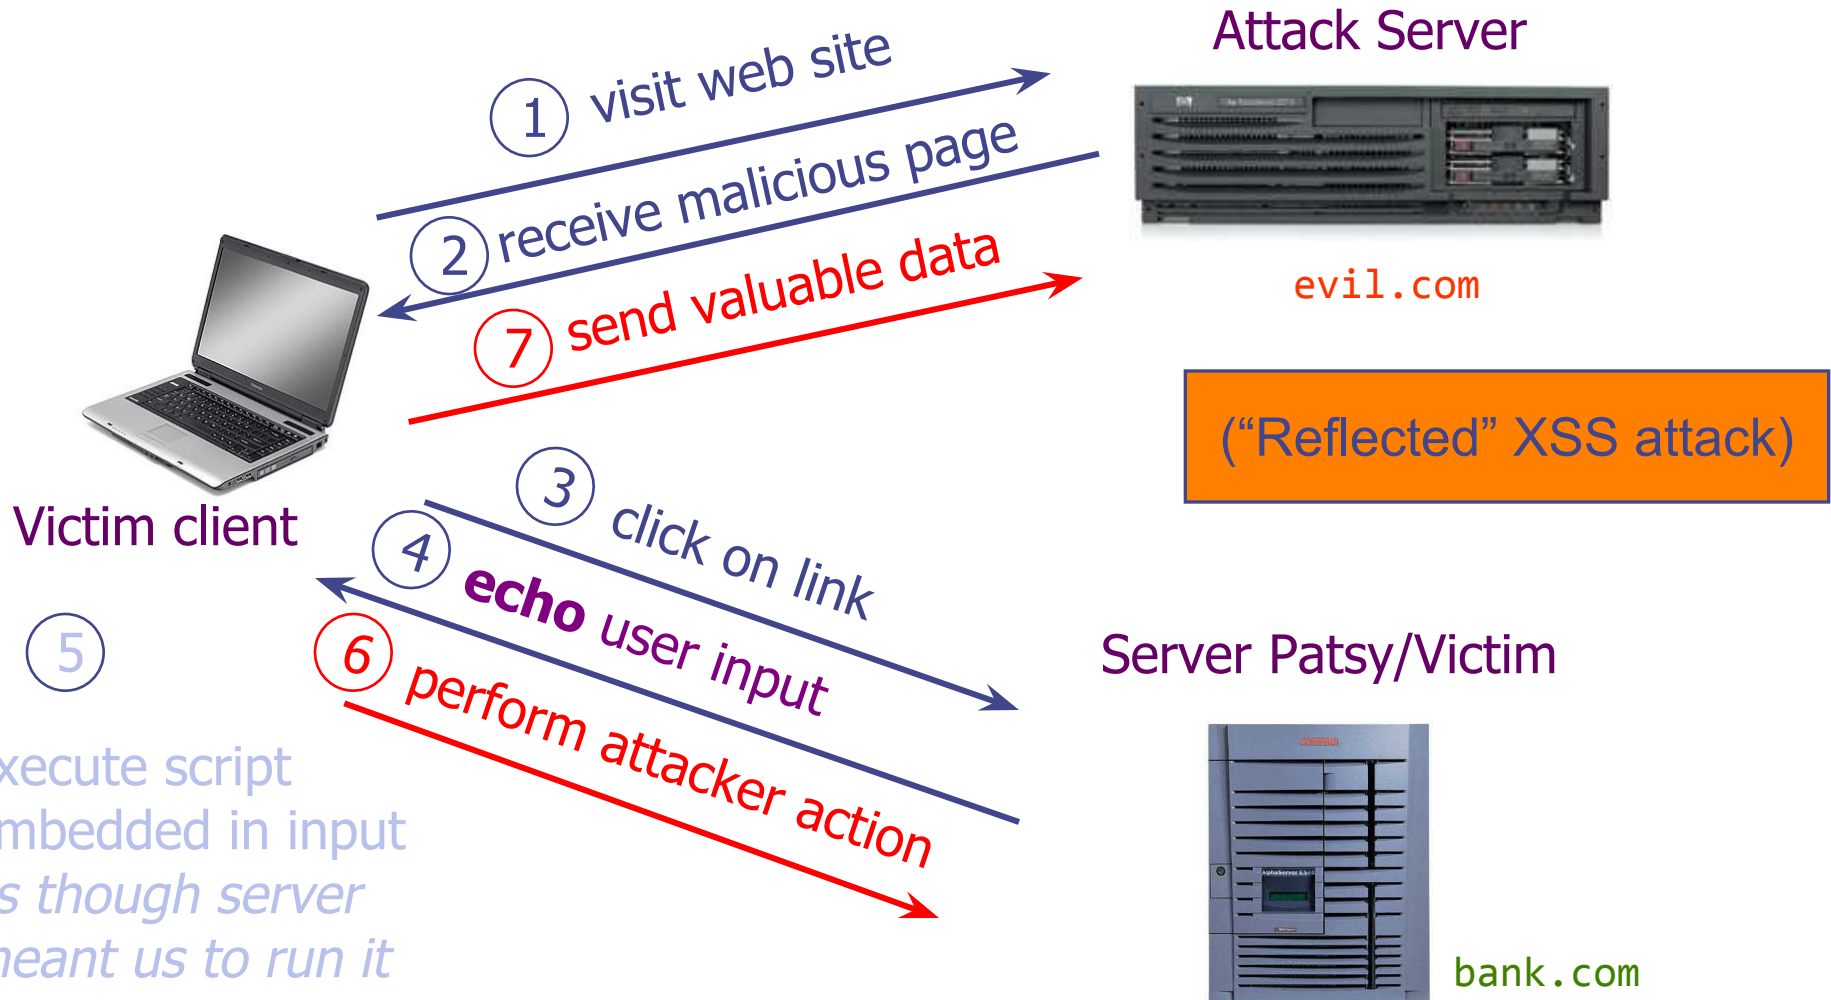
Attack Server

1 visit web site

2 receive malicious page

7 send valuable data

evil.com

(“Reflected” XSS attack)

Victim client

3 click on link

4 echo user input

6 perform attacker action

5

xecute script mbedded in input s though server neant us to run it

Server Patsy/Victim

bank.com